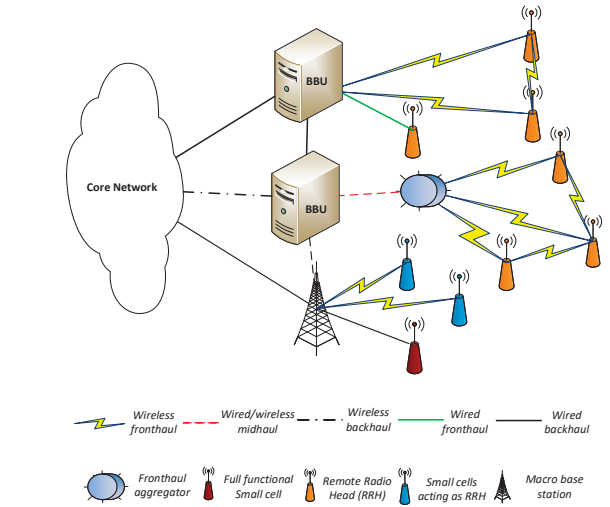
Core Network

BBU

BBU

Wireless fronthaul

Wired/wireless midhaul

Wireless backhaul

Wired fronthaul

Wired backhaul

Fronthaul aggregator

Full functional Small cell

Remote Radio Head (RRH)

Small cells acting as RRH

Macro base station